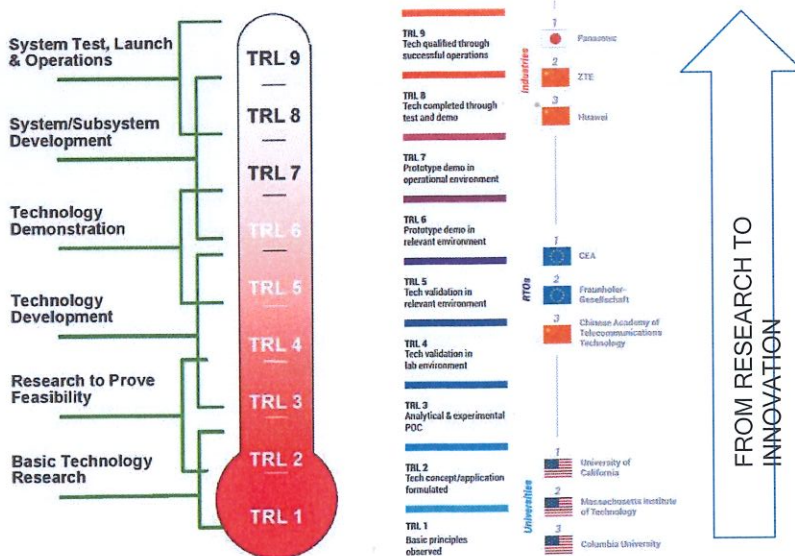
System Test, Launch & Operations

System/Subsystem Development

Technology Demonstration

Technology Development

Research to Prove Feasibility

Basic Technology Research

TRL 9
TRL 8
TRL 7
TRL 6
TRL 5
TRL 4
TRL 3
TRL 2
TRL 1

TRL 9
Tech qualified through successful operations

TRL 8
Tech completed through test and demo

TRL 7
Prototype demo in operational environment

TRL 6
Prototype demo in relevant environment

TRL 5
Tech validation in relevant environment

TRL 4
Tech validation in lab environment

TRL 3
Analytical & experimental POC

TRL 2
Tech concept/application formulated

TRL 1
Basic principles observed

Industries
1 Panasonic
2 ZTE
3 Huawei

RTOs
1 CEA
2 Fraunhofer-Gesellschaft
3 Chinese Academy of Telecommunications Technology

Universities
1 University of California
2 Massachusetts Institute of Technology
3 Columbia University

FROM RESEARCH TO INNOVATION